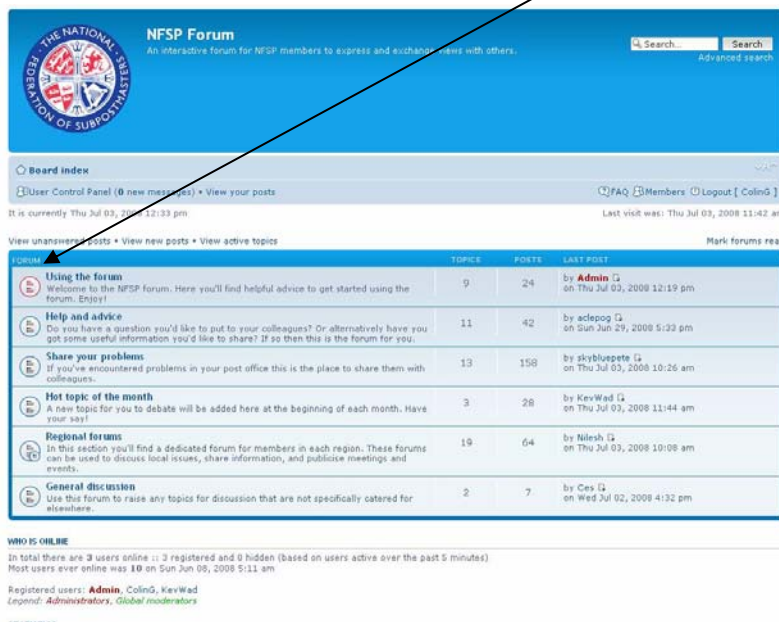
THE NATIONAL FEDERATION OF SUBPOSTMASTERS

NFSP Forum

An interactive forum for NFSP members to express and exchange views with others.

Search... Search

Advanced search

Board index

User Control Panel (0 new messages) • View your posts

FAQ Members Logout [ ColinG ]

It is currently Thu Jul 03, 2008 12:33 pm

Last visit was: Thu Jul 03, 2008 11:42 a

View unanswered posts • View new posts • View active topics

Mark forums rea

| FORUM | TOPICS | POSTS | LAST POST |
|---|---|---|---|
| Using the forum<br>Welcome to the NFSP forum. Here you'll find helpful advice to get started using the forum. Enjoy! | 9 | 24 | by Admin<br>on Thu Jul 03, 2008 12:19 pm |
| Help and advice<br>Do you have a question you'd like to put to your colleagues? Or alternatively have you got some useful information you'd like to share? If so then this is the forum for you. | 11 | 42 | by aclepog<br>on Sun Jun 29, 2008 5:33 pm |
| Share your problems<br>If you've encountered problems in your post office this is the place to share them with colleagues. | 13 | 158 | by skybluepete<br>on Thu Jul 03, 2008 10:26 am |
| Hot topic of the month<br>A new topic for you to debate will be added here at the beginning of each month. Have your say! | 3 | 28 | by KevWad<br>on Thu Jul 03, 2008 11:44 am |
| Regional forums<br>In this section you'll find a dedicated forum for members in each region. These forums can be used to discuss local issues, share information, and publicize meetings and events. | 19 | 64 | by Nilesh<br>on Thu Jul 03, 2008 10:08 am |
| General discussion<br>Use this forum to raise any topics for discussion that are not specifically catered for elsewhere. | 2 | 7 | by Ces<br>on Wed Jul 02, 2008 4:32 pm |

WHO IS ONLINE

In total there are 3 users online :: 3 registered and 0 hidden (based on users active over the past 5 minutes)
Most users ever online was 10 on Sun Jun 08, 2008 5:11 am

Registered users: Admin, ColinG, KevWad
Legend: Administrators, Global moderators